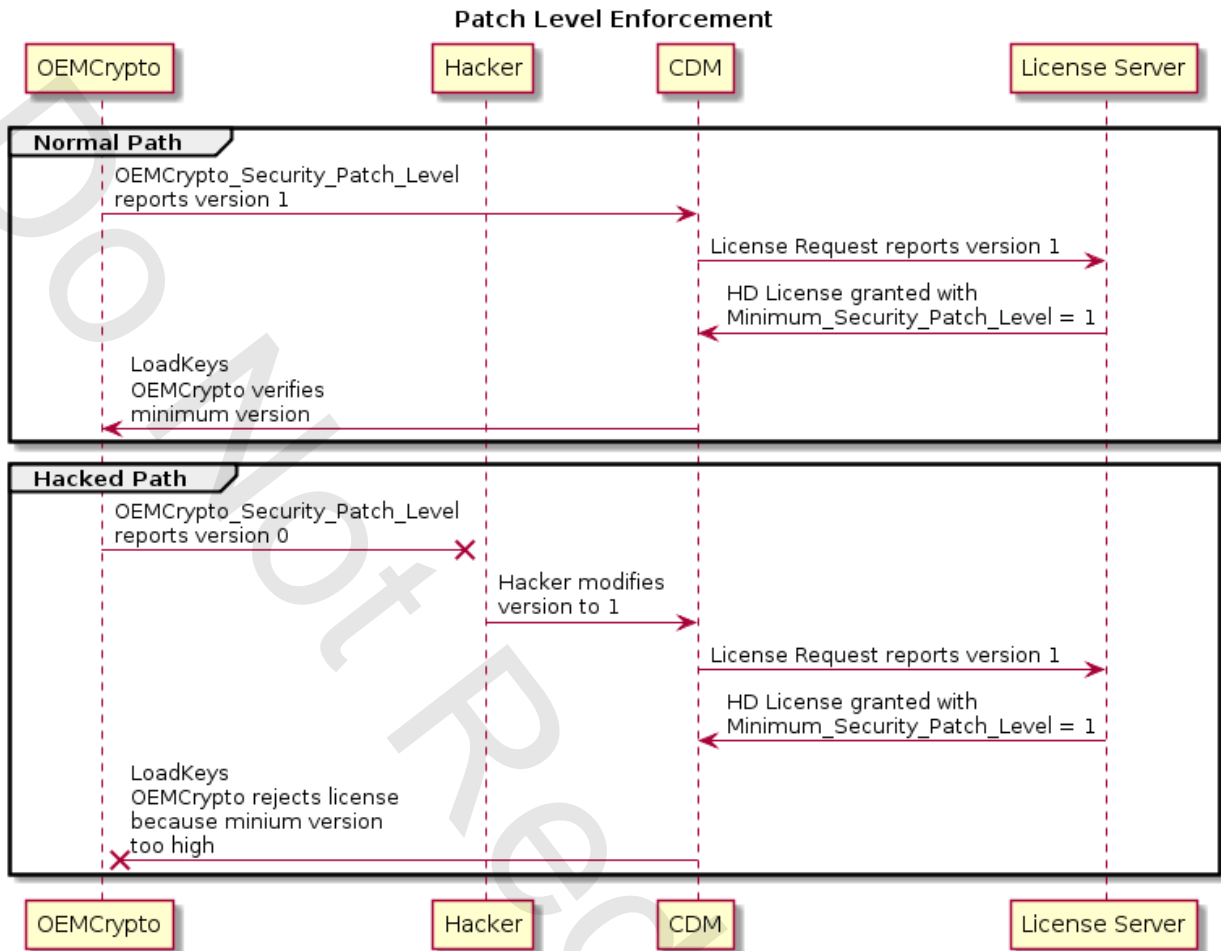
Patch Level Enforcement

OEMCrypto
Hacker
CDM
License Server

Normal Path

OEMCrypto_Security_Patch_Level reports version 1

License Request reports version 1

HD License granted with Minimum_Security_Patch_Level = 1

LoadKeys
OEMCrypto verifies minimum version

Hacked Path

OEMCrypto_Security_Patch_Level reports version 0

Hacker modifies version to 1

License Request reports version 1

HD License granted with Minimum_Security_Patch_Level = 1

LoadKeys
OEMCrypto rejects license because minium version too high

OEMCrypto
Hacker
CDM
License Server

Do Not Re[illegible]